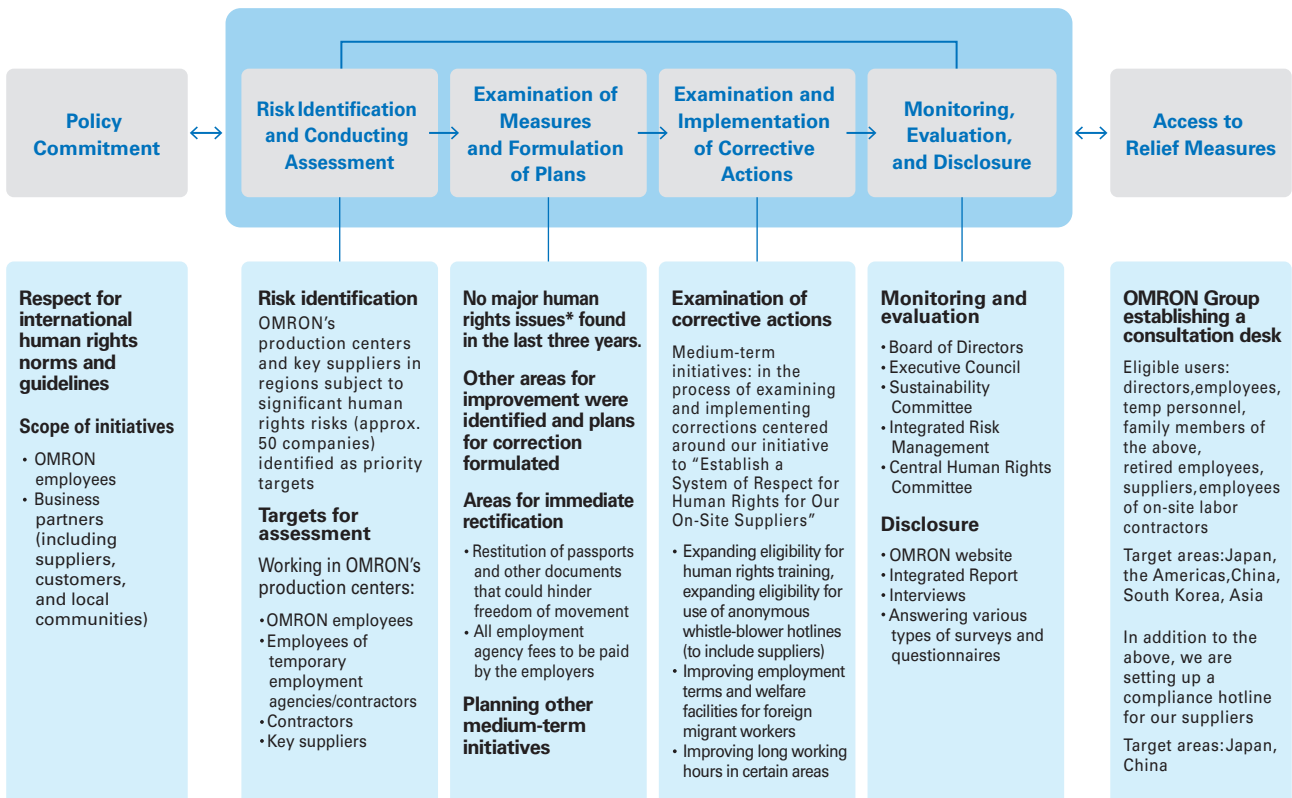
Policy Commitment

Risk Identification and Conducting Assessment

Examination of Measures and Formulation of Plans

Examination and Implementation of Corrective Actions

Monitoring, Evaluation, and Disclosure

Access to Relief Measures

Respect for international human rights norms and guidelines

Scope of initiatives

• OMRON employees
• Business partners (including suppliers, customers, and local communities)

Risk identification

OMRON's production centers and key suppliers in regions subject to significant human rights risks (approx. 50 companies) identified as priority targets

Targets for assessment

Working in OMRON's production centers:

• OMRON employees
• Employees of temporary employment agencies/contractors
• Contractors
• Key suppliers

No major human rights issues* found in the last three years.

Other areas for improvement were identified and plans for correction formulated

Areas for immediate rectification

• Restitution of passports and other documents that could hinder freedom of movement
• All employment agency fees to be paid by the employers

Planning other medium-term initiatives

Examination of corrective actions

Medium-term initiatives: in the process of examining and implementing corrections centered around our initiative to "Establish a System of Respect for Human Rights for Our On-Site Suppliers"

• Expanding eligibility for human rights training, expanding eligibility for use of anonymous whistle-blower hotlines (to include suppliers)
• Improving employment terms and welfare facilities for foreign migrant workers
• Improving long working hours in certain areas

Monitoring and evaluation

• Board of Directors
• Executive Council
• Sustainability Committee
• Integrated Risk Management
• Central Human Rights Committee

Disclosure

• OMRON website
• Integrated Report
• Interviews
• Answering various types of surveys and questionnaires

OMRON Group establishing a consultation desk

Eligible users: directors,employees, temp personnel, family members of the above, retired employees, suppliers,employees of on-site labor contractors

Target areas:Japan, the Americas,China, South Korea, Asia

In addition to the above, we are setting up a compliance hotline for our suppliers

Target areas:Japan, China